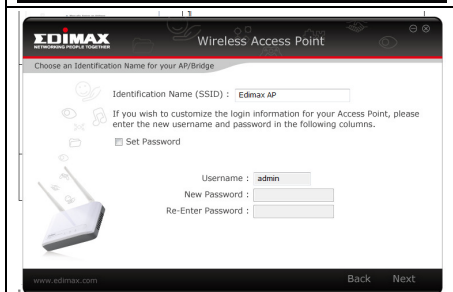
EDIMAX
NETWORKING PEOPLE TOGETHER

Wireless Access Point

Choose an Identification Name for your AP/Bridge

Identification Name (SSID) : Edimax AP

If you wish to customize the login information for your Access Point, please enter the new username and password in the following columns.

Set Password

Username : admin
New Password :
Re-Enter Password :

www.edimax.com

Back Next